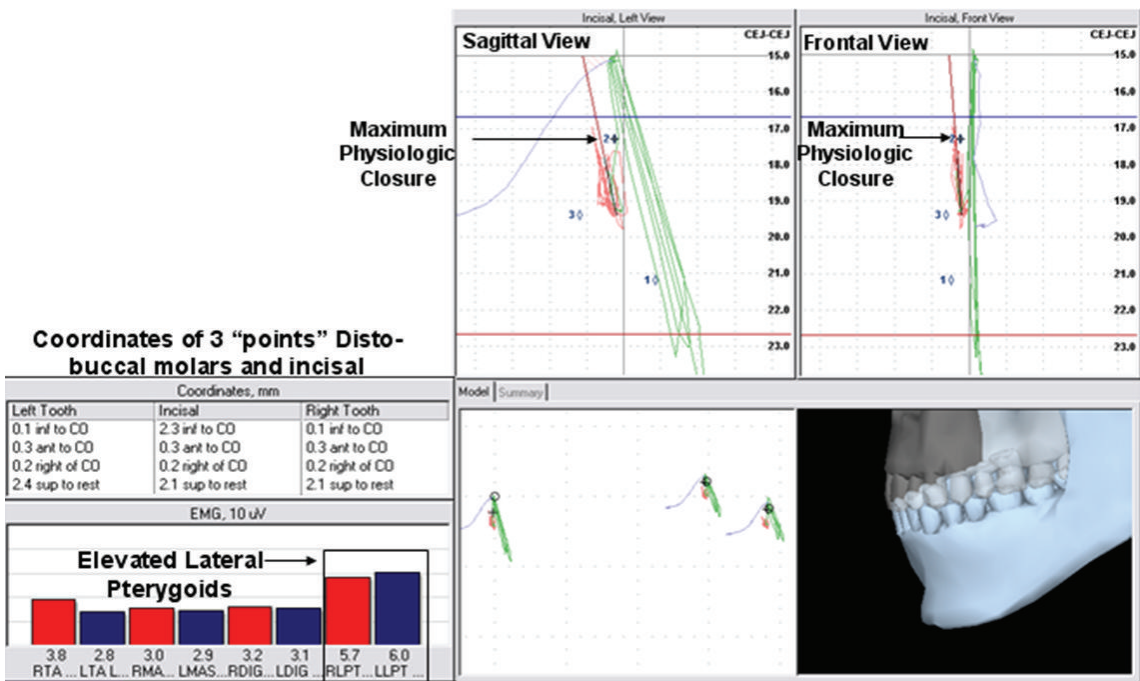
Incisal, Left View

Sagittal View

CEJ-CEJ

15.0
16.0
17.0
18.0
19.0
20.0
21.0
22.0
23.0

Maximum Physiologic Closure

2
3
1

Incisal, Front View

Frontal View

CEJ-CEJ

15.0
16.0
17.0
18.0
19.0
20.0
21.0
22.0
23.0

Maximum Physiologic Closure

2
3
1

Coordinates of 3 "points" Distobuccal molars and incisal

Coordinates, mm

| Left Tooth | Incisal | Right Tooth |
|---|---|---|
| 0.1 inf to CO | 2.3 inf to CO | 0.1 inf to CO |
| 0.3 ant to CO | 0.3 ant to CO | 0.3 ant to CO |
| 0.2 right of CO | 0.2 right of CO | 0.2 right of CO |
| 2.4 sup to rest | 2.1 sup to rest | 2.1 sup to rest |

EMG, 10 uV

Elevated Lateral Pterygoids

| 3.8 | 2.8 | 3.0 | 2.9 | 3.2 | 3.1 | 5.7 | 6.0 |
|---|---|---|---|---|---|---|---|
| RTA ... | LTA L... | RMA... | LMAS... | RDIG... | LDIG... | RLPT... | LLPT ... |

Model | Summary